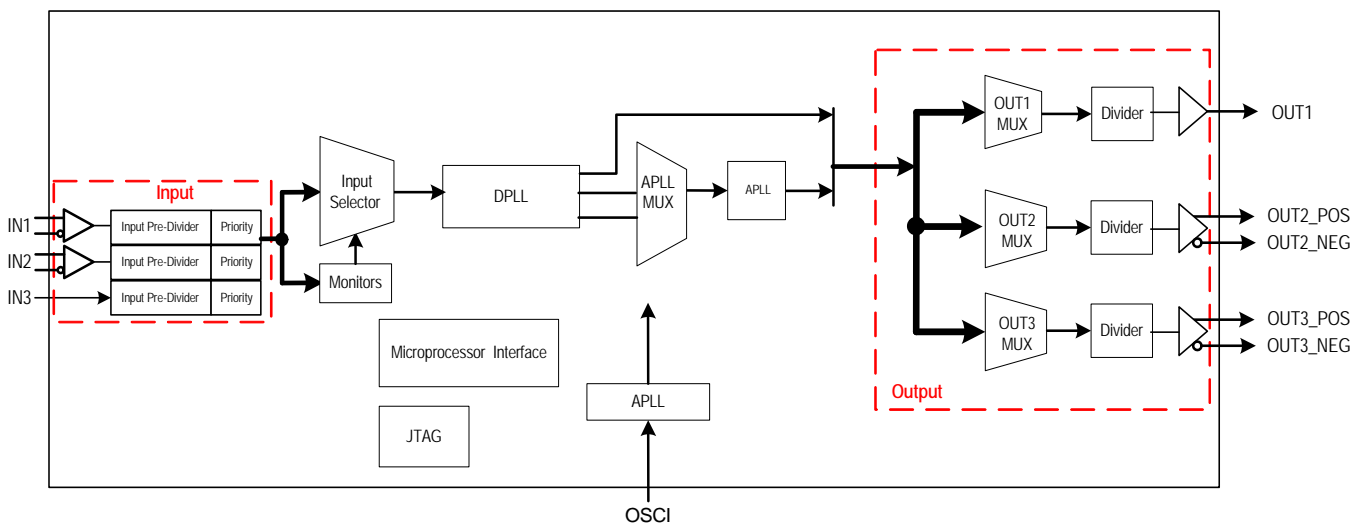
Input
IN1
Input Pre-Divider
Priority
IN2
Input Pre-Divider
Priority
IN3
Input Pre-Divider
Priority
Input Selector
Monitors
DPLL
APLL MUX
APLL
Microprocessor Interface
APLL
JTAG
OSCI
OUT1 MUX
Divider
OUT1
OUT2 MUX
Divider
OUT2_POS
OUT2_NEG
OUT3 MUX
Divider
OUT3_POS
OUT3_NEG
Output